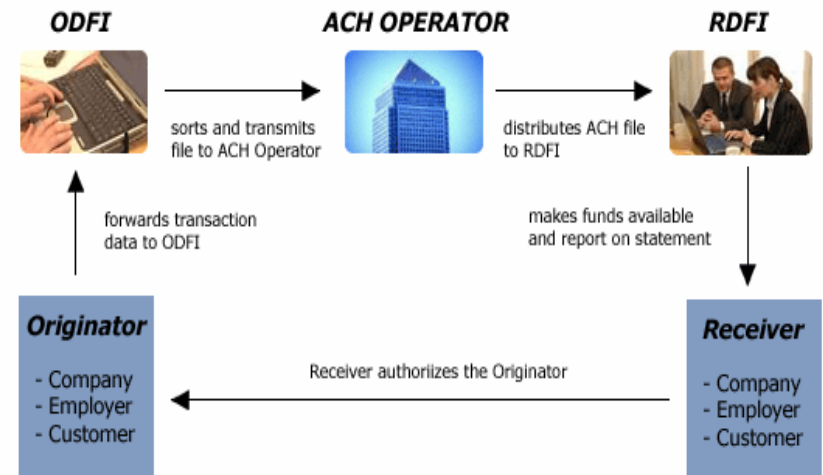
ODFI

ACH OPERATOR

RDFI

sorts and transmits file to ACH Operator

distributes ACH file to RDFI

forwards transaction data to ODFI

makes funds available and report on statement

Originator

- Company
- Employer
- Customer

Receiver authoriizes the Originator

Receiver

- Company
- Employer
- Customer